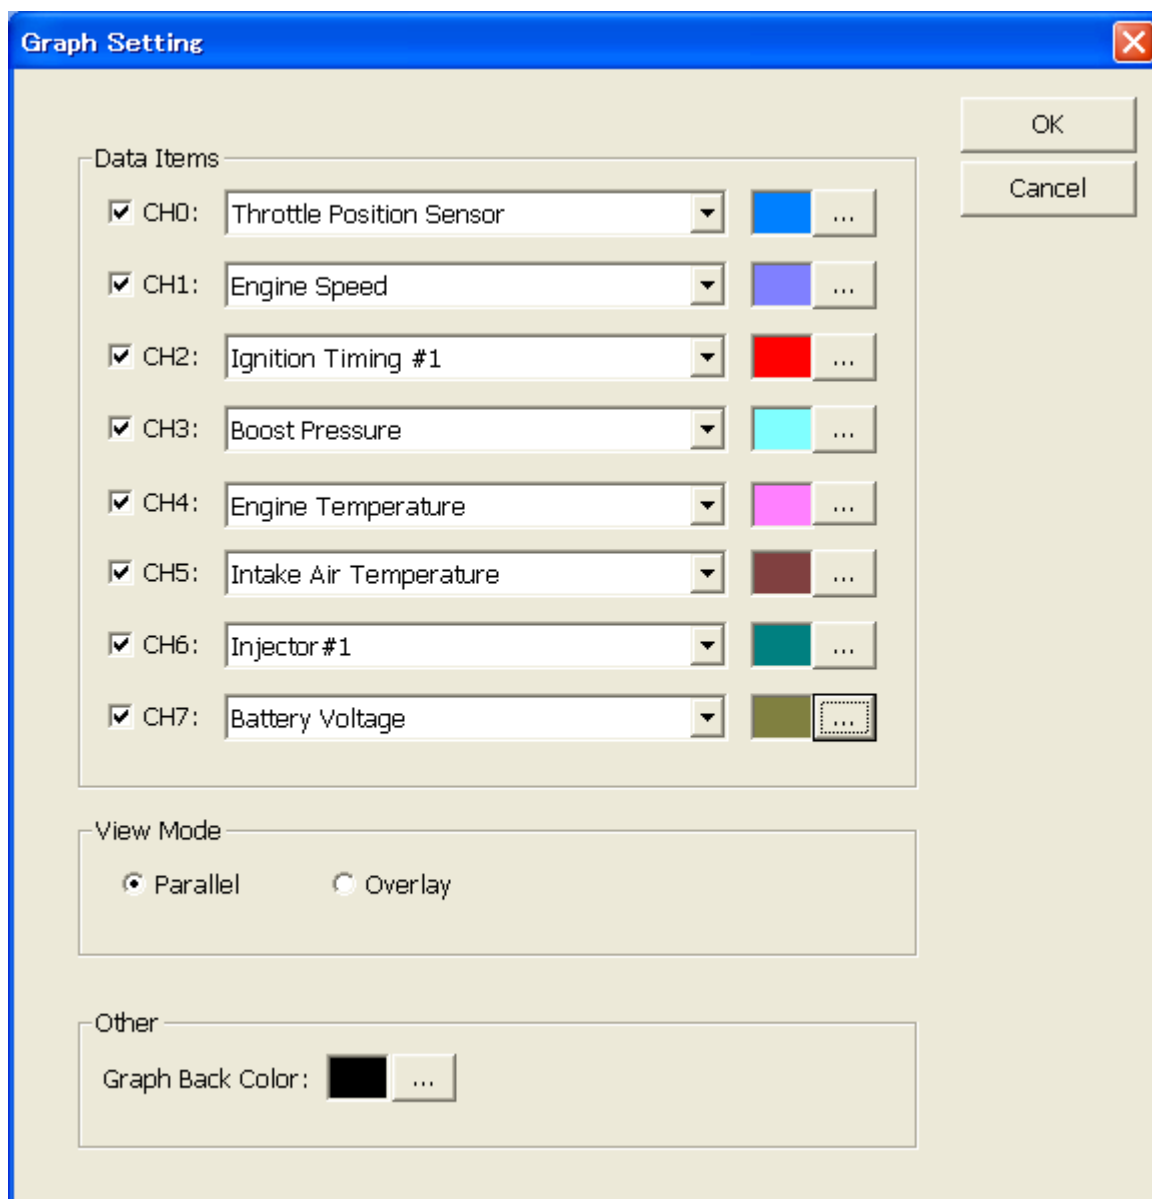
Graph Setting

OK

Cancel

Data Items

CH0: Throttle Position Sensor ...

CH1: Engine Speed ...

CH2: Ignition Timing #1 ...

CH3: Boost Pressure ...

CH4: Engine Temperature ...

CH5: Intake Air Temperature ...

CH6: Injector#1 ...

CH7: Battery Voltage ...

View Mode

Parallel Overlay

Other

Graph Back Color: ...